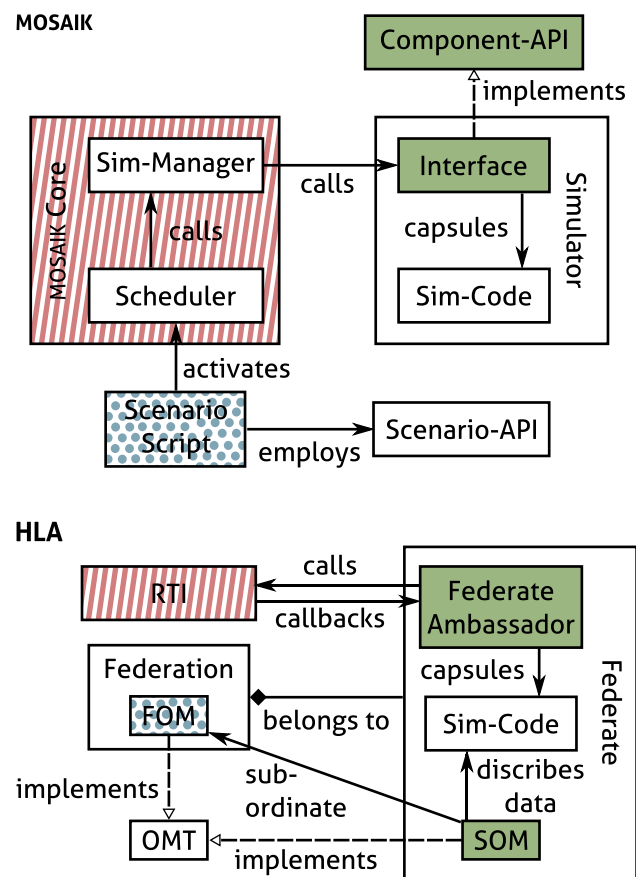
MOSAIK

Component-API

implements

MOSAIK Core

Sim-Manager

calls

Scheduler

calls

Interface

capsules

Sim-Code

Simulator

activates

Scenario Script

employs

Scenario-API

HLA

calls

RTI

callbacks

Federate Ambassador

capsules

Sim-Code

Federate

Federation

FOM

belongs to

sub-ordinate

discribes data

implements

OMT

implements

SOM